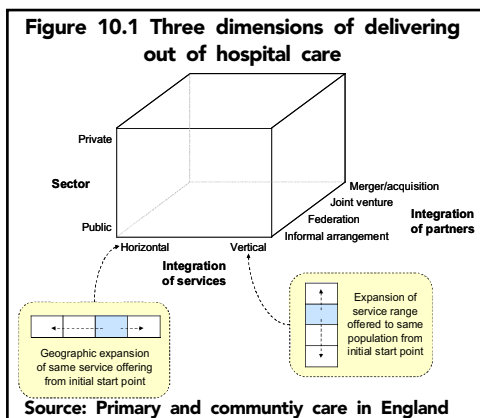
Figure 10.1 Three dimensions of delivering out of hospital care

Private

Sector

Public

Merger/acquisition

Joint venture

Federation

Informal arrangement

Integration of partners

Horizontal

Vertical

Integration of services

Expansion of service range offered to same population from initial start point

Geographic expansion of same service offering from initial start point

Source: Primary and communtiy care in England